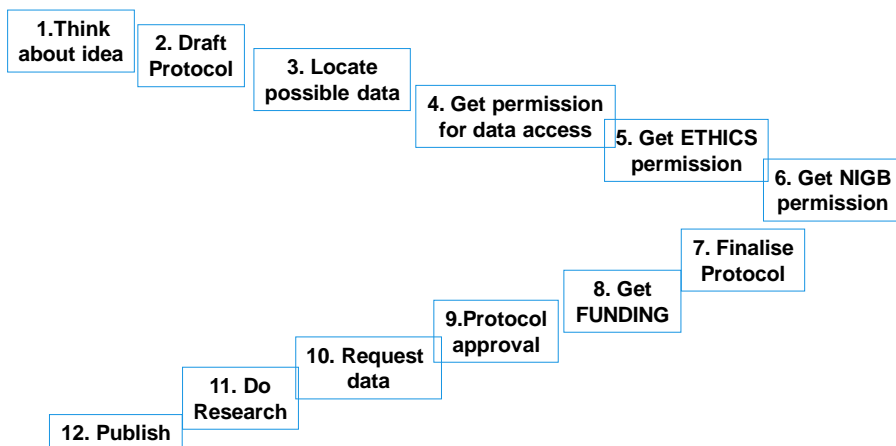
1.Think about idea

2. Draft Protocol

3. Locate possible data

4. Get permission for data access

5. Get ETHICS permission

6. Get NIGB permission

7. Finalise Protocol

8. Get FUNDING

9.Protocol approval

10. Request data

11. Do Research

12. Publish